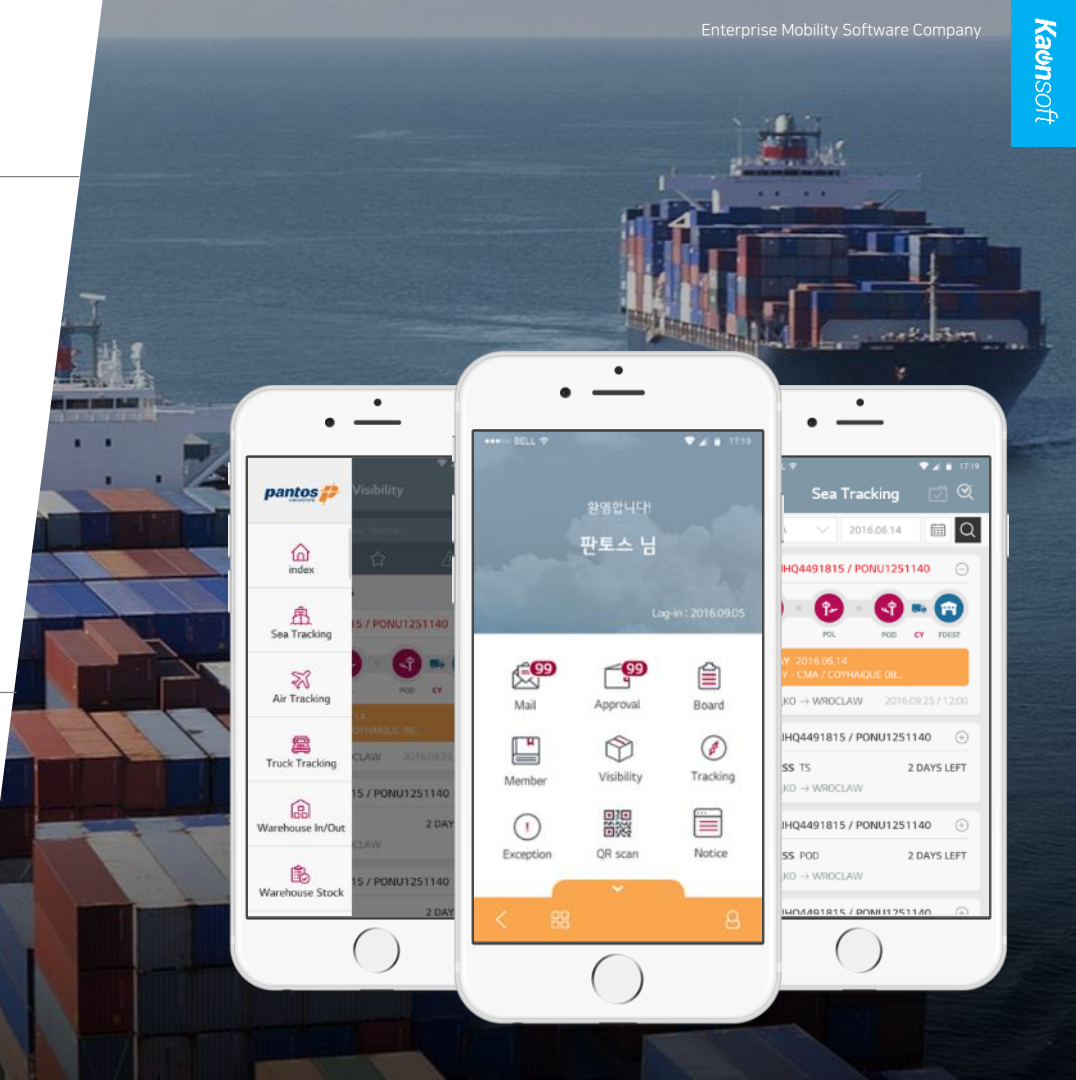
Enterprise Mobility Software Company

Kaonsoft

pantos

Visibility

index

Sea Tracking

Air Tracking

Truck Tracking

Warehouse In/Out

Warehouse Stock

15 / PONU1251140

POD CY

COYHAIQUE 08...

CLAW 2016.09.25

15 / PONU1251140

2 DAY

CLAW

15 / PONU1251140

2 DAY

BELL 17:19

환영합니다!

판토스 님

Log-in : 2016.09.05

99
Mail

99
Approval

Board

Member

Visibility

Tracking

Exception

QR scan

Notice

17:19

Sea Tracking

2016.06.14

IHQ4491815 / PONU1251140

POL POD CY FDEST

Y 2016.06.14

Y - CMA / COYHAIQUE 08...

KO → WROCLAW 2016.09.25 / 12:00

IHQ4491815 / PONU1251140

SS TS 2 DAYS LEFT

KO → WROCLAW

IHQ4491815 / PONU1251140

SS POD 2 DAYS LEFT

KO → WROCLAW

IHQ4491815 / PONU1251140